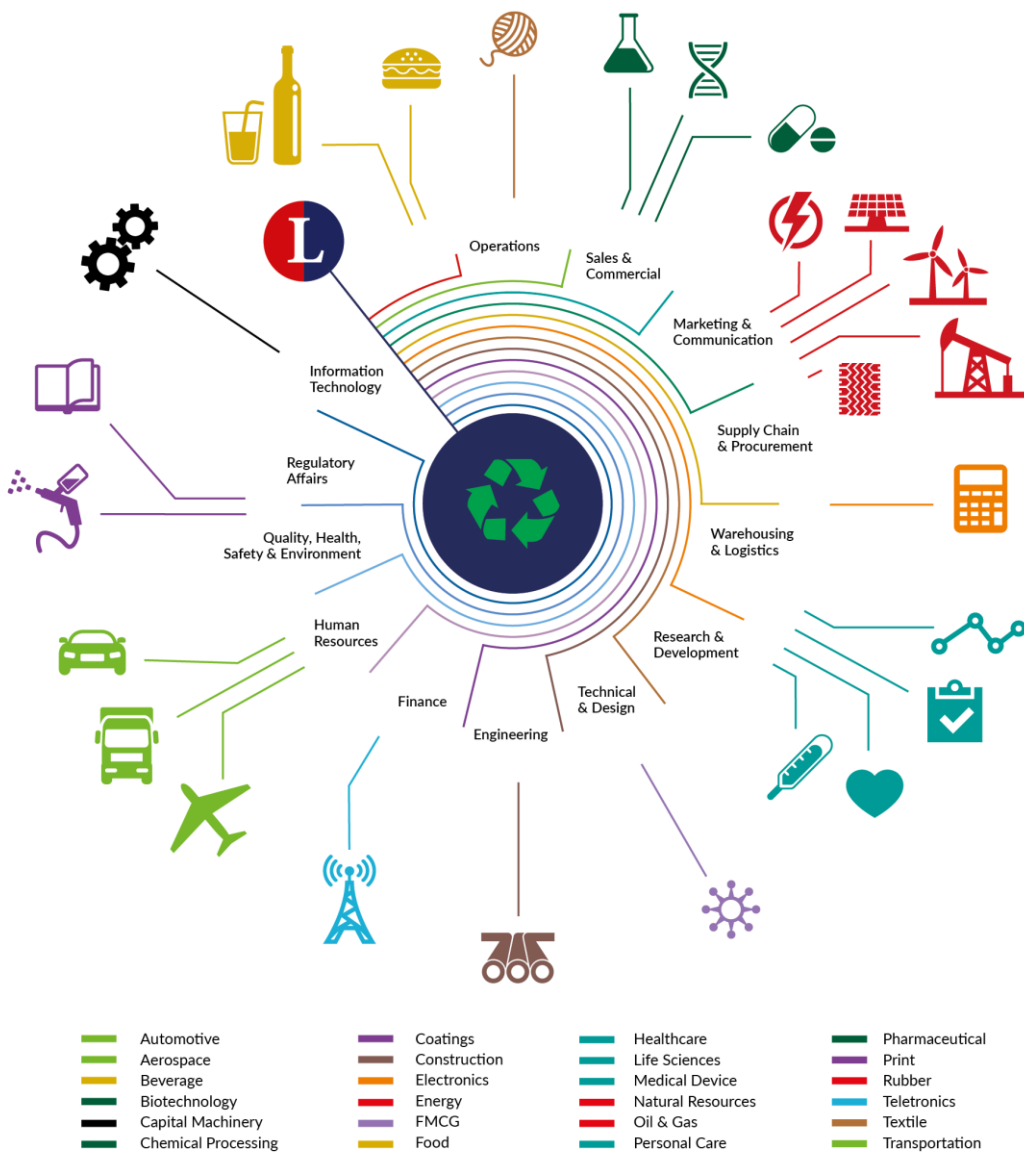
L

Operations

Sales & Commercial

Marketing & Communication

Supply Chain & Procurement

Warehousing & Logistics

Research & Development

Technical & Design

Engineering

Finance

Human Resources

Quality, Health, Safety & Environment

Regulatory Affairs

Information Technology

Automotive
Aerospace
Beverage
Biotechnology
Capital Machinery
Chemical Processing

Coatings
Construction
Electronics
Energy
FMCG
Food

Healthcare
Life Sciences
Medical Device
Natural Resources
Oil & Gas
Personal Care

Pharmaceutical
Print
Rubber
Teletronics
Textile
Transportation